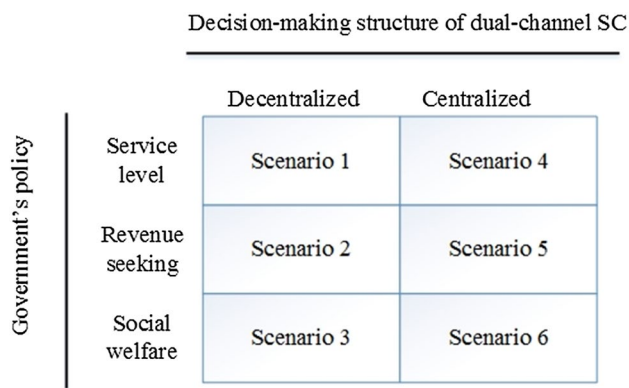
Decision-making structure of dual-channel SC

Government's policy

| | Decentralized | Centralized |
|---|---|---|
| Service level | Scenario 1 | Scenario 4 |
| Revenue seeking | Scenario 2 | Scenario 5 |
| Social welfare | Scenario 3 | Scenario 6 |